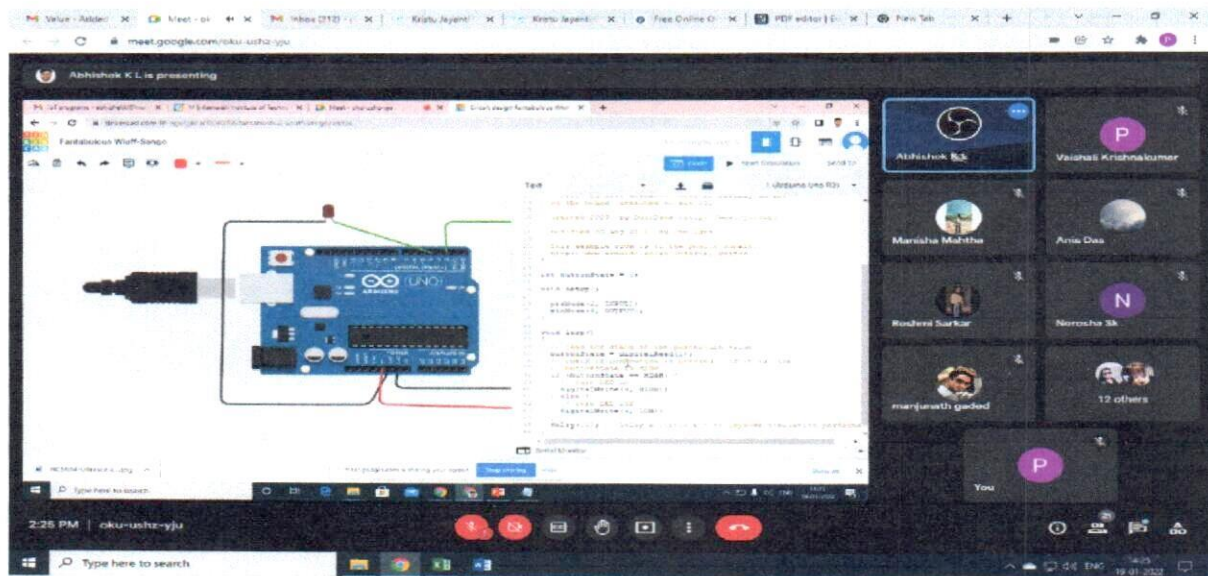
M Value - Added × Meet - oku × M Inbox (212) × Kristu Jayanti × Kristu Jayanti × Free Online × PDF editor | × New Tab ×

meet.google.com/oku-ushz-yju

Abhishek K L is presenting

Fantabulous Wluff-Songo

Text

1 (Arduino Uno R3)

int buttonState = 0;

void setup()

void loop()

Abhishek K L

Vaishali Krishnakumar

Manisha Mehtha

Ania Das

Roshmi Sarkar

Nerosha Sk

manjunath gaded

12 others

You

2:25 PM | oku-ushz-yju

Type here to search

ENG 19-01-2022